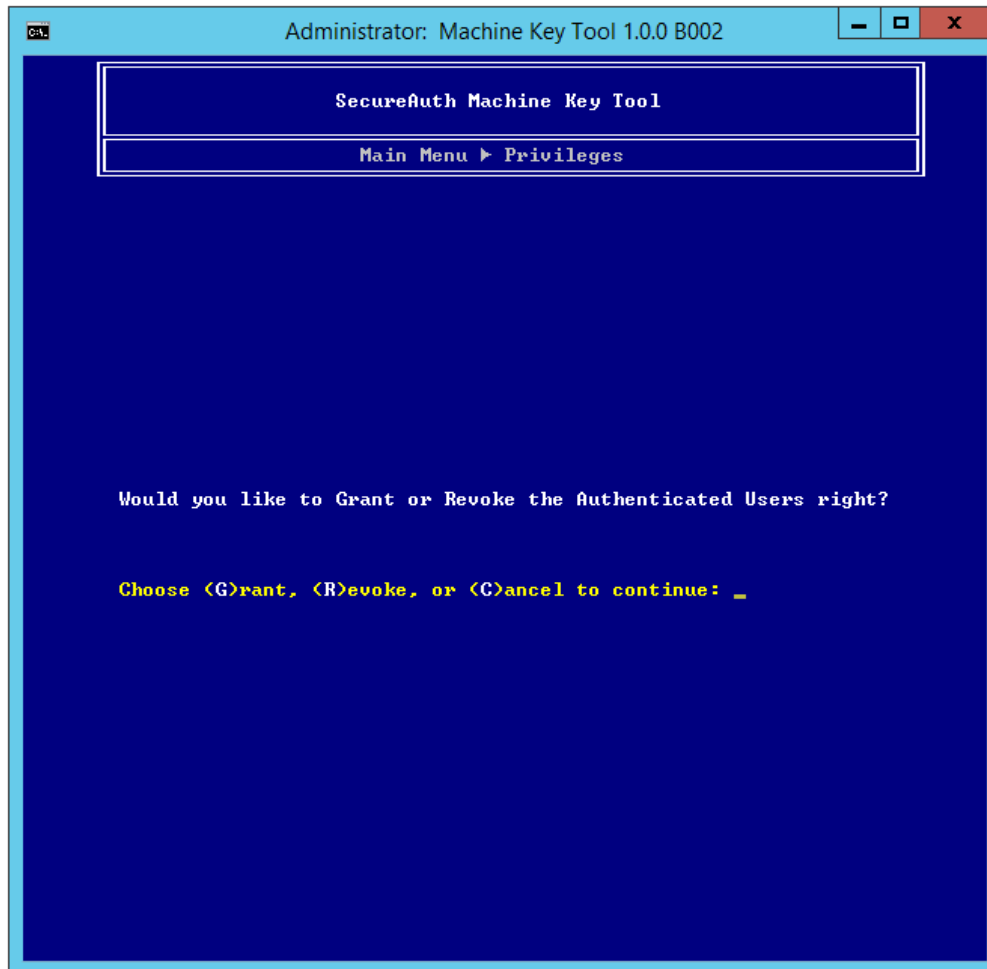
C:\

Administrator: Machine Key Tool 1.0.0 B002

SecureAuth Machine Key Tool

Main Menu ▶ Privileges

Would you like to Grant or Revoke the Authenticated Users right?

Choose (G)rant, (R)evoke, or (C)ancel to continue: _